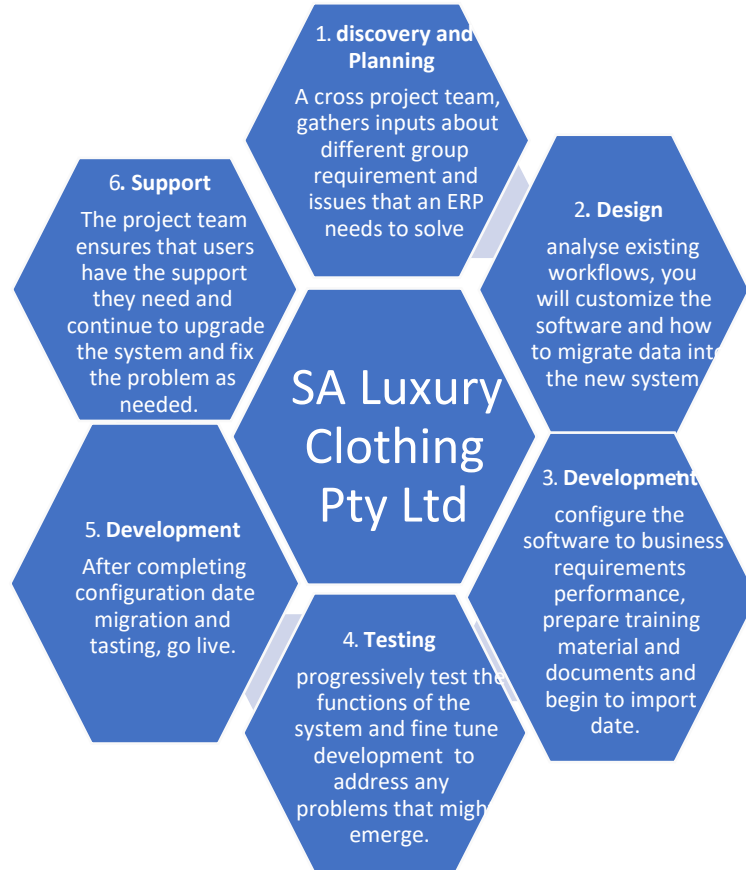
1. **discovery and Planning**
A cross project team, gathers inputs about different group requirement and issues that an ERP needs to solve

2. **Design**
analyse existing workflows, you will customize the software and how to migrate data int the new system

3. **Development**
configure the software to business requirements performance, prepare training material and documents and begin to import date.

4. **Testing**
progressively test the functions of the system and fine tune development to address any problems that migh emerge.

5. **Development**
After completing configuration date migration and tasting, go live.

6. **Support**
The project team ensures that users have the support they need and continue to upgrade the system and fix the problem as needed.

SA Luxury Clothing Pty Ltd